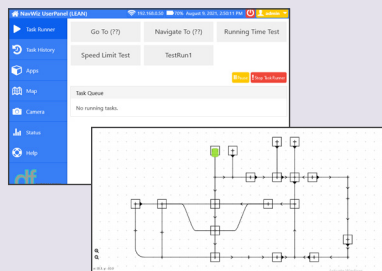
NavWiz UserPanel (LEAN)
192.168.0.50 70% August 9, 2023, 2:50:11 PM admin

Task Runner
Task History
Apps
Map
Camera
Status
Help

Go To (??)
Navigate To (??)
Running Time Test
Speed Limit Test
TestRun1

Pause
Stop Task Runner

Task Queue
No running tasks.

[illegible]